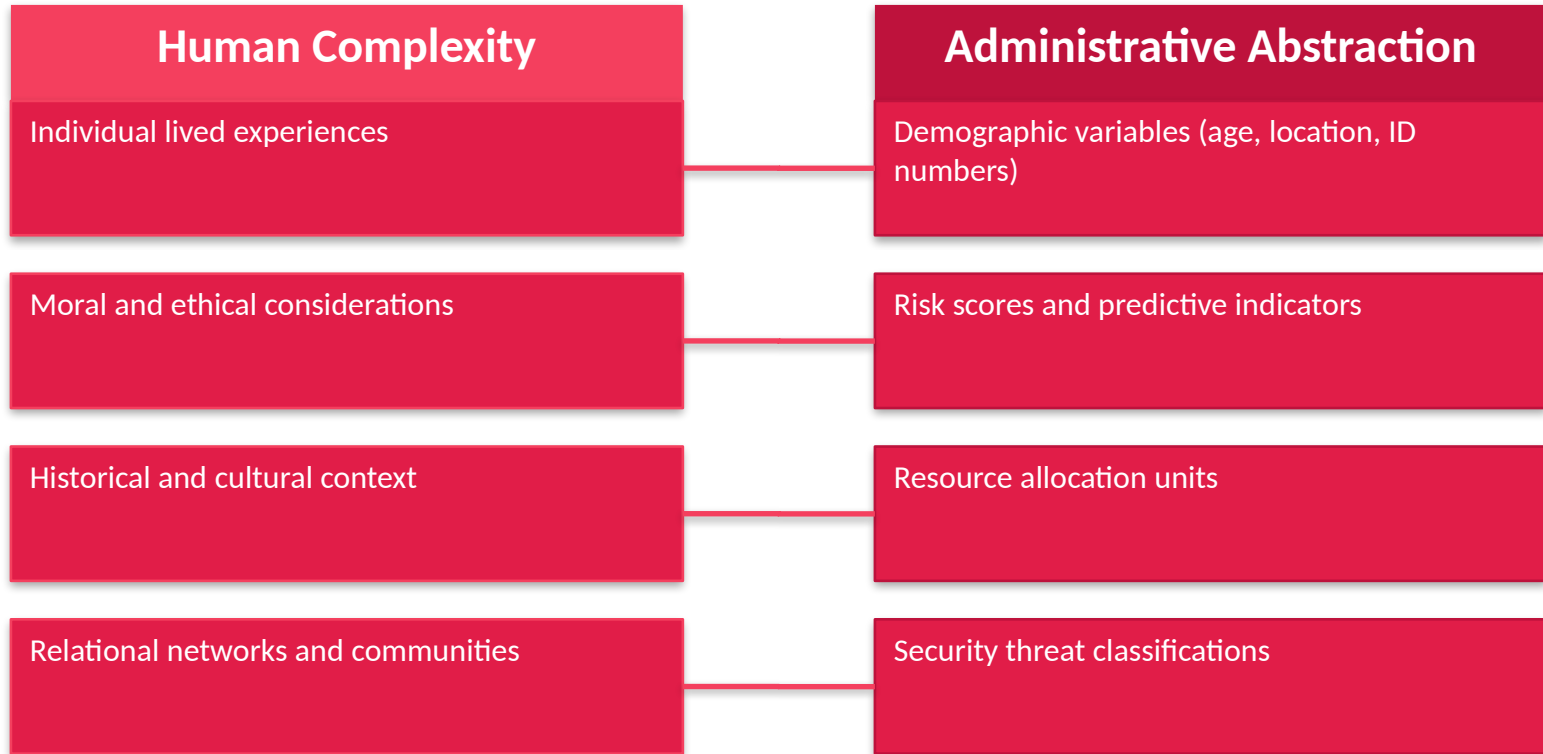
Human Complexity

Individual lived experiences

Moral and ethical considerations

Historical and cultural context

Relational networks and communities

Administrative Abstraction

Demographic variables (age, location, ID numbers)

Risk scores and predictive indicators

Resource allocation units

Security threat classifications